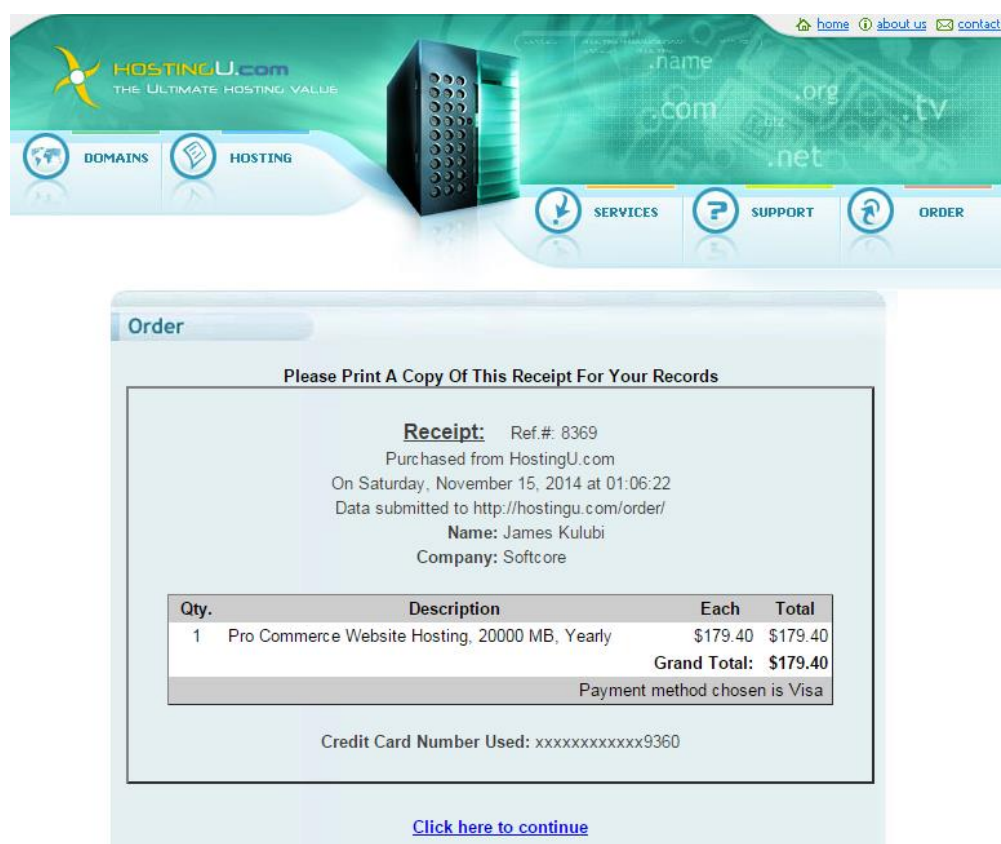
home about us contact

HOSTINGU.com
THE ULTIMATE HOSTING VALUE

.name .com .org .tv .biz .net

DOMAINS HOSTING

SERVICES SUPPORT ORDER

Order

Please Print A Copy Of This Receipt For Your Records

Receipt: Ref.#: 8369
Purchased from HostingU.com
On Saturday, November 15, 2014 at 01:06:22
Data submitted to http://hostingu.com/order/
Name: James Kulubi
Company: Softcore

| Qty. | Description | Each | Total |
|---|---|---|---|
| 1 | Pro Commerce Website Hosting, 20000 MB, Yearly | $179.40 | $179.40 |
| | | Grand Total: | $179.40 |
| | Payment method chosen is Visa | | |

Credit Card Number Used: xxxxxxxxxxxx9360

Click here to continue